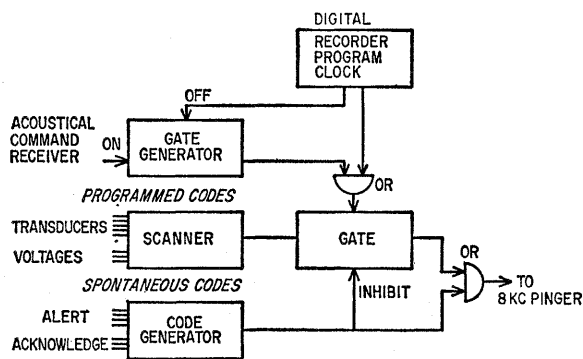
DIGITAL
RECORDER PROGRAM CLOCK

OFF

ACOUSTICAL COMMAND RECEIVER

ON

GATE GENERATOR

OR

PROGRAMMED CODES

TRANSDUCERS

VOLTAGES

SCANNER

GATE

OR

SPONTANEOUS CODES

INHIBIT

TO 8 KC PINGER

ALERT

ACKNOWLEDGE

CODE GENERATOR